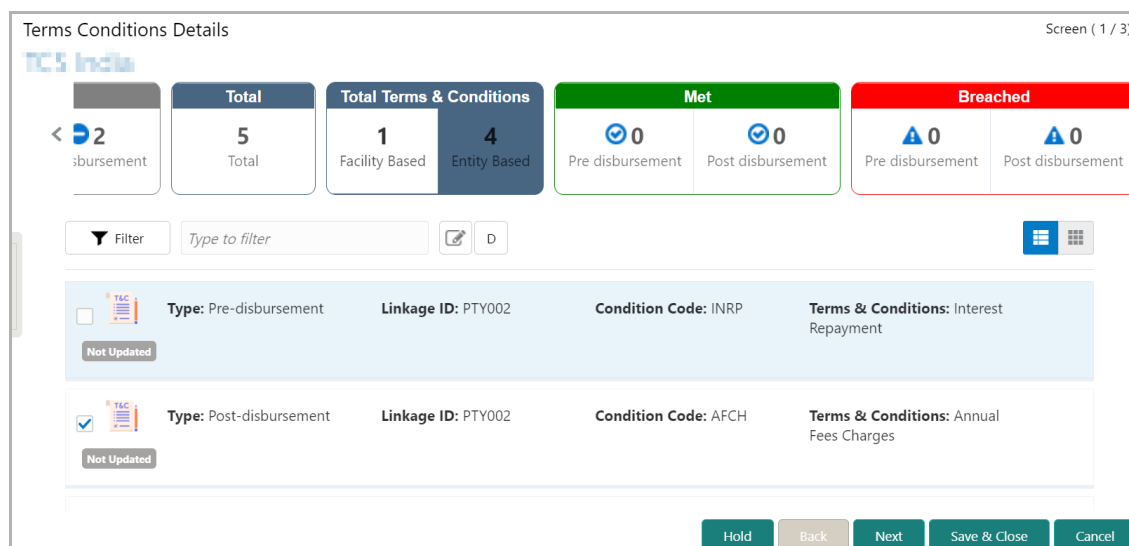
Terms Conditions Details

Screen ( 1 / 3)

TCS India

2
disbursement

Total
5
Total

Total Terms & Conditions
1
Facility Based
4
Entity Based

Met
0
Pre disbursement
0
Post disbursement

Breached
0
Pre disbursement
0
Post disbursement

Filter

Type to filter

D

T&C
Not Updated
Type: Pre-disbursement
Linkage ID: PTY002
Condition Code: INRP
Terms & Conditions: Interest Repayment

T&C
Not Updated
Type: Post-disbursement
Linkage ID: PTY002
Condition Code: AFCH
Terms & Conditions: Annual Fees Charges

Hold
Back
Next
Save & Close
Cancel